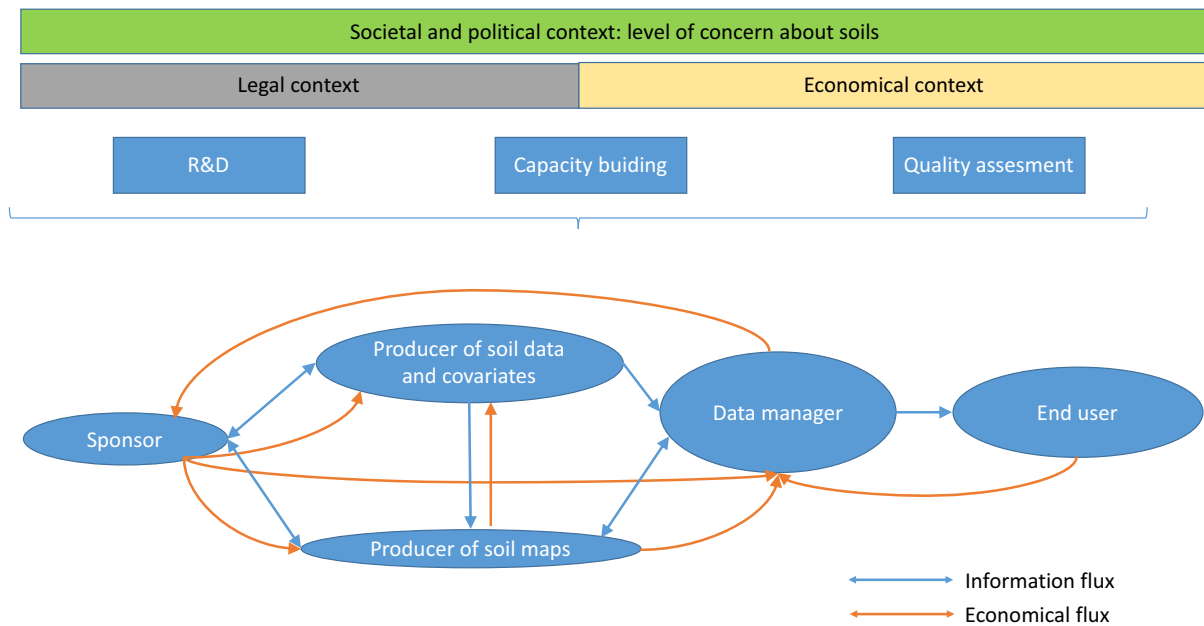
Societal and political context: level of concern about soils

Legal context

Economical context

R&D

Capacity buiding

Quality assesment

Producer of soil data and covariates

Sponsor

Data manager

End user

Producer of soil maps

Information flux

Economical flux